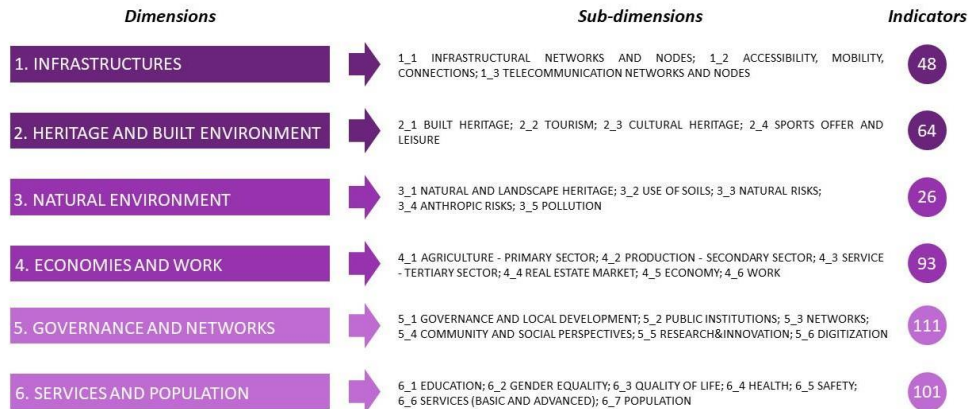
| Dimensions | Sub-dimensions | Indicators |
|---|---|---|
| 1. INFRASTRUCTURES | 1_1 INFRASTRUCTURAL NETWORKS AND NODES; 1_2 ACCESSIBILITY, MOBILITY, CONNECTIONS; 1_3 TELECOMMUNICATION NETWORKS AND NODES | 48 |
| 2. HERITAGE AND BUILT ENVIRONMENT | 2_1 BUILT HERITAGE; 2_2 TOURISM; 2_3 CULTURAL HERITAGE; 2_4 SPORTS OFFER AND LEISURE | 64 |
| 3. NATURAL ENVIRONMENT | 3_1 NATURAL AND LANDSCAPE HERITAGE; 3_2 USE OF SOILS; 3_3 NATURAL RISKS; 3_4 ANTHROPIC RISKS; 3_5 POLLUTION | 26 |
| 4. ECONOMIES AND WORK | 4_1 AGRICULTURE - PRIMARY SECTOR; 4_2 PRODUCTION - SECONDARY SECTOR; 4_3 SERVICE - TERTIARY SECTOR; 4_4 REAL ESTATE MARKET; 4_5 ECONOMY; 4_6 WORK | 93 |
| 5. GOVERNANCE AND NETWORKS | 5_1 GOVERNANCE AND LOCAL DEVELOPMENT; 5_2 PUBLIC INSTITUTIONS; 5_3 NETWORKS; 5_4 COMMUNITY AND SOCIAL PERSPECTIVES; 5_5 RESEARCH&INNOVATION; 5_6 DIGITIZATION | 111 |
| 6. SERVICES AND POPULATION | 6_1 EDUCATION; 6_2 GENDER EQUALITY; 6_3 QUALITY OF LIFE; 6_4 HEALTH; 6_5 SAFETY; 6_6 SERVICES (BASIC AND ADVANCED); 6_7 POPULATION | 101 |